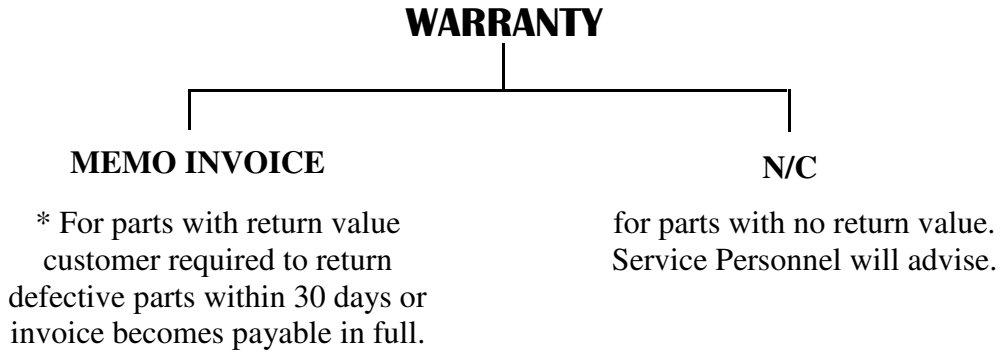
WARRANTY

MEMO INVOICE

* For parts with return value customer required to return defective parts within 30 days or invoice becomes payable in full.

N/C

for parts with no return value. Service Personnel will advise.